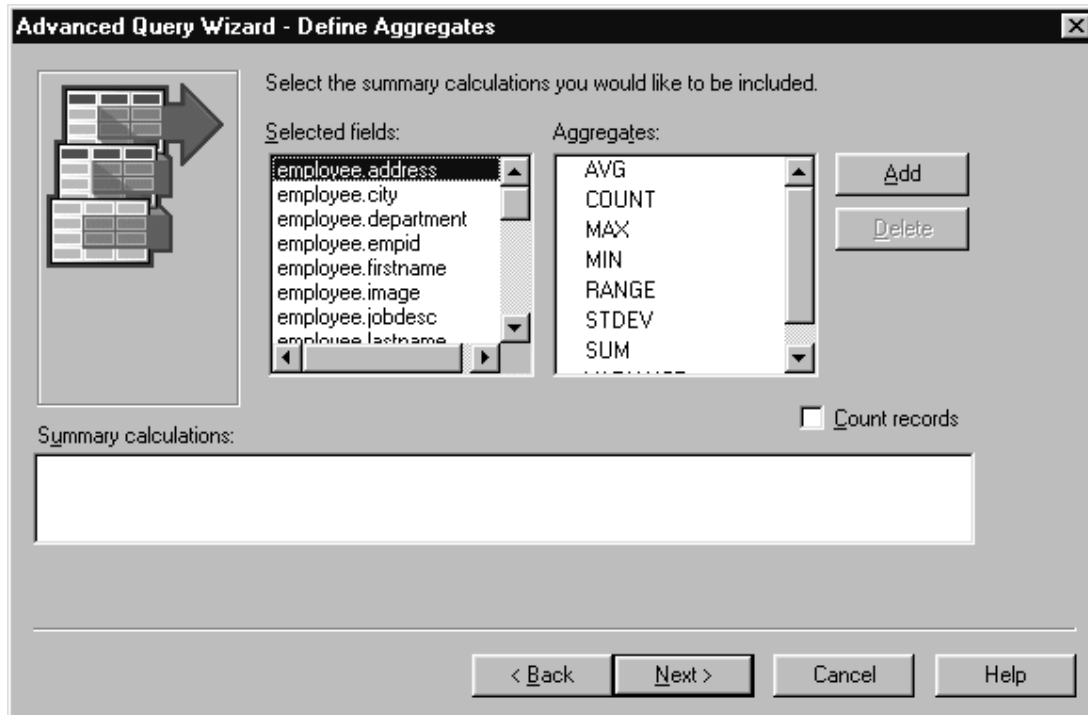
Advanced Query Wizard - Define Aggregates

Select the summary calculations you would like to be included.

Selected fields:

employee.address
employee.city
employee.department
employee.empid
employee.firstname
employee.image
employee.jobdesc
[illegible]

Aggregates:

AVG
COUNT
MAX
MIN
RANGE
STDEV
SUM
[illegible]

Add

Delete

Count records

Summary calculations:

< Back

Next >

Cancel

Help